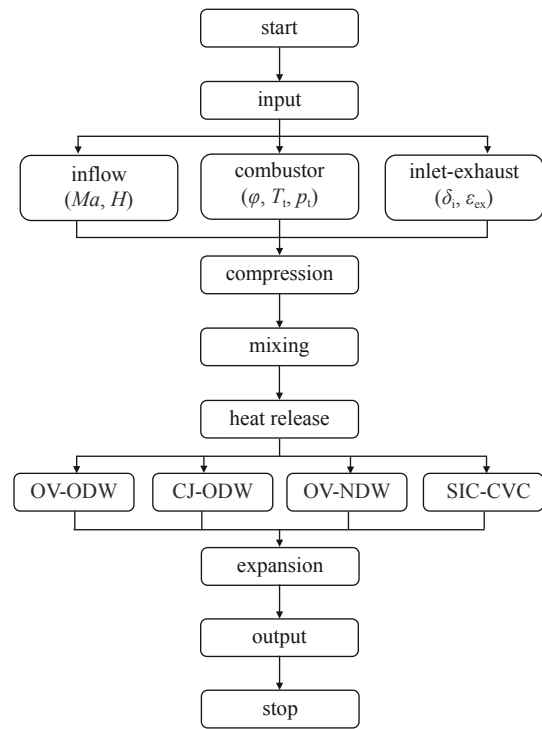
start

input

inflow
($Ma$, $H$)

combustor
($\varphi$, $T_t$, $p_t$)

inlet-exhaust
($\delta_i$, $\varepsilon_{ex}$)

compression

mixing

heat release

OV-ODW

CJ-ODW

OV-NDW

SIC-CVC

expansion

output

stop